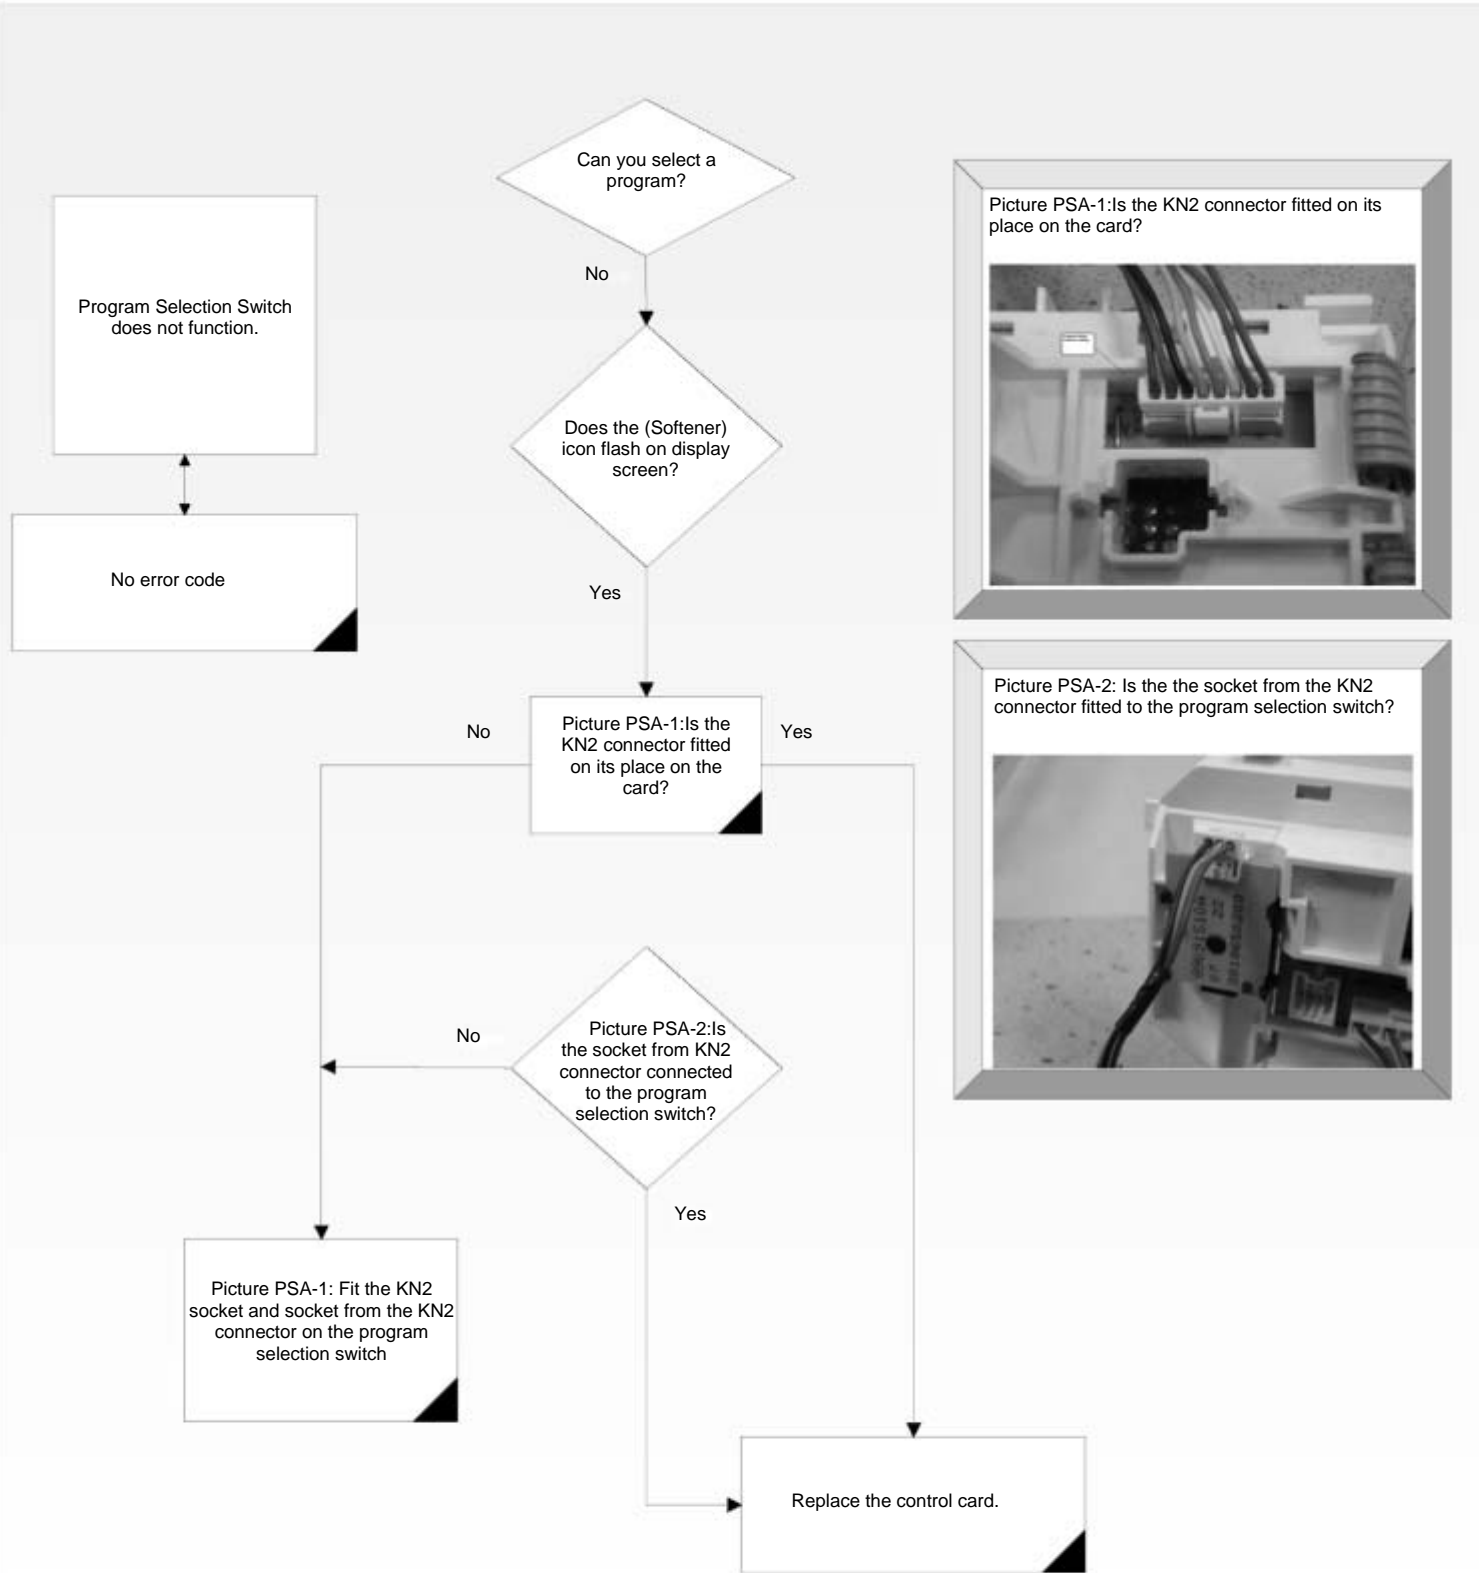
Program Selection Switch does not function.

No error code

Can you select a program?

No

Does the (Softener) icon flash on display screen?

Yes

No

Picture PSA-1:Is the KN2 connector fitted on its place on the card?

Yes

No

Picture PSA-2:Is the socket from KN2 connector connected to the program selection switch?

Yes

Picture PSA-1: Fit the KN2 socket and socket from the KN2 connector on the program selection switch

Replace the control card.

Picture PSA-1:Is the KN2 connector fitted on its place on the card?

Picture PSA-2: Is the the socket from the KN2 connector fitted to the program selection switch?